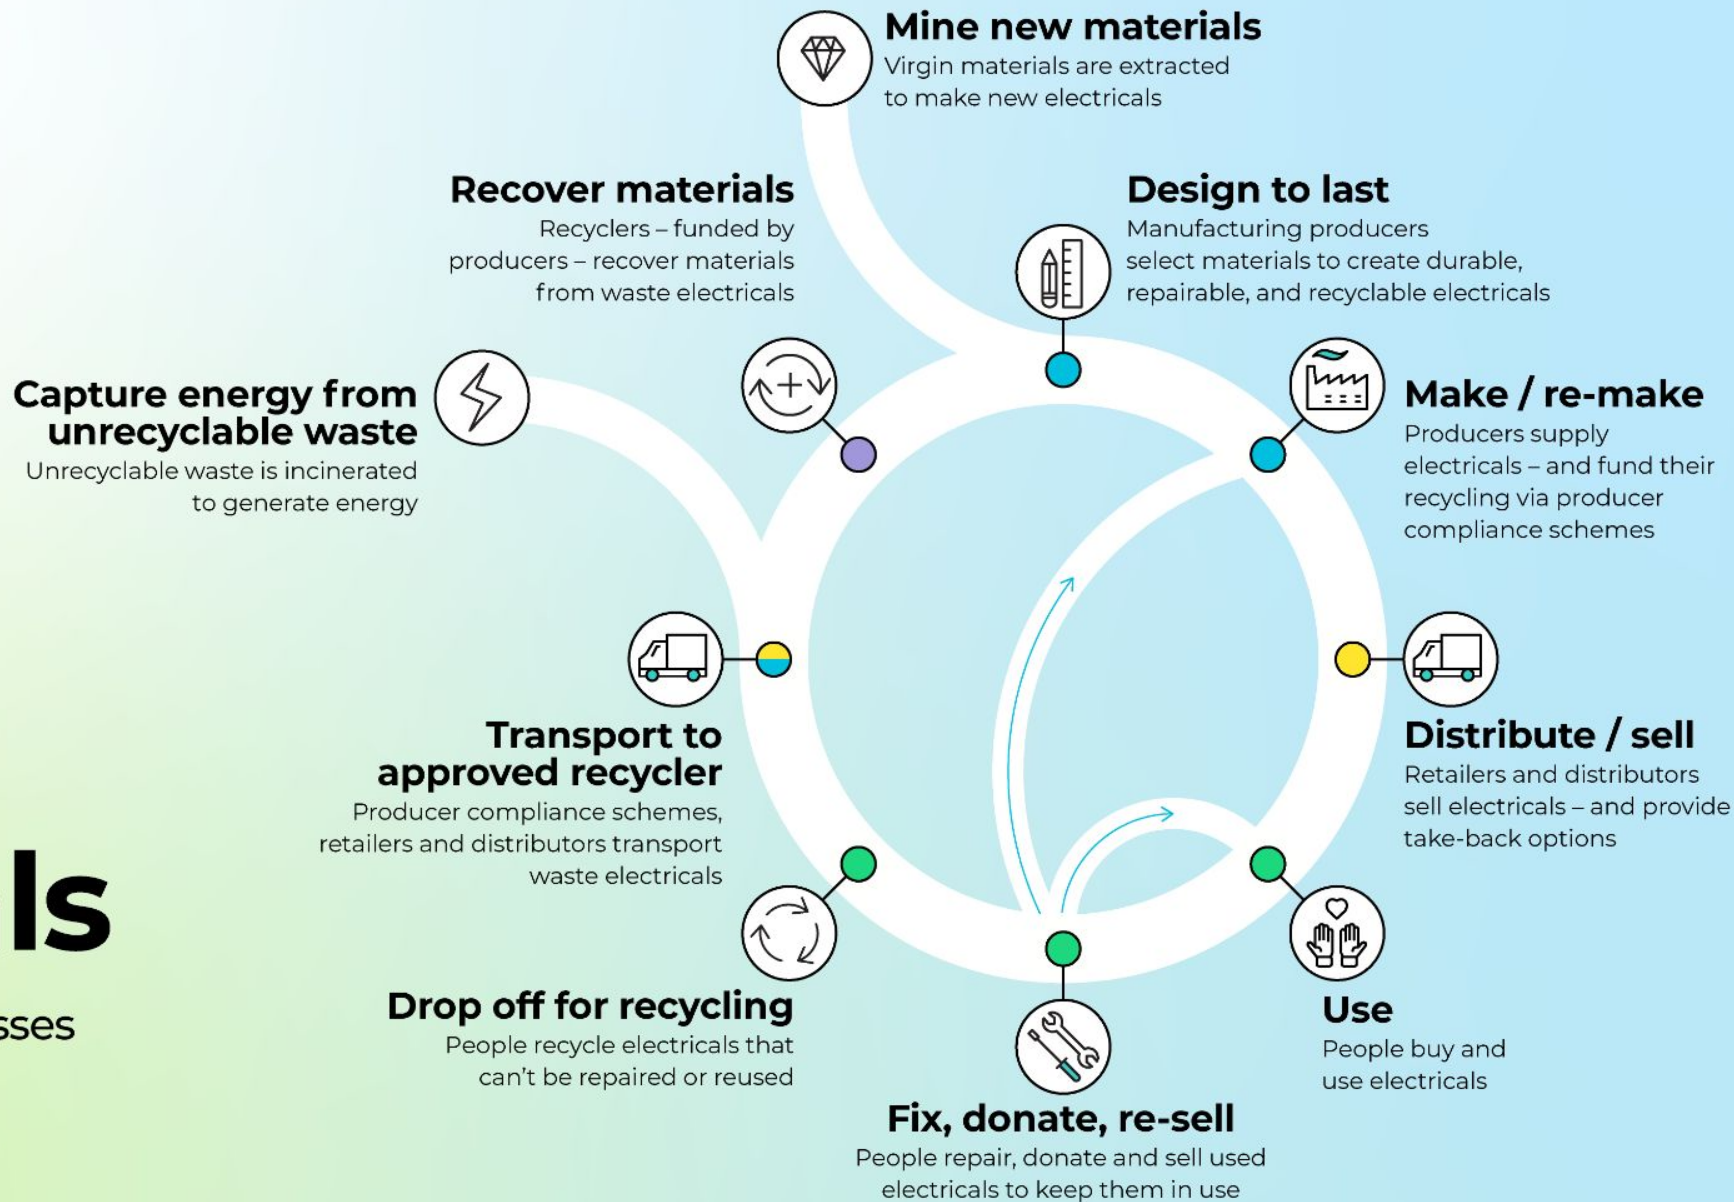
Mine new materials
Virgin materials are extracted to make new electricals

Recover materials
Recyclers – funded by producers – recover materials from waste electricals

Design to last
Manufacturing producers select materials to create durable, repairable, and recyclable electricals

Capture energy from unrecyclable waste
Unrecyclable waste is incinerated to generate energy

Make / re-make
Producers supply electricals – and fund their recycling via producer compliance schemes

Transport to approved recycler
Producer compliance schemes, retailers and distributors transport waste electricals

Distribute / sell
Retailers and distributors sell electricals – and provide take-back options

ls

sses

Drop off for recycling
People recycle electricals that can't be repaired or reused

Use
People buy and use electricals

Fix, donate, re-sell
People repair, donate and sell used electricals to keep them in use